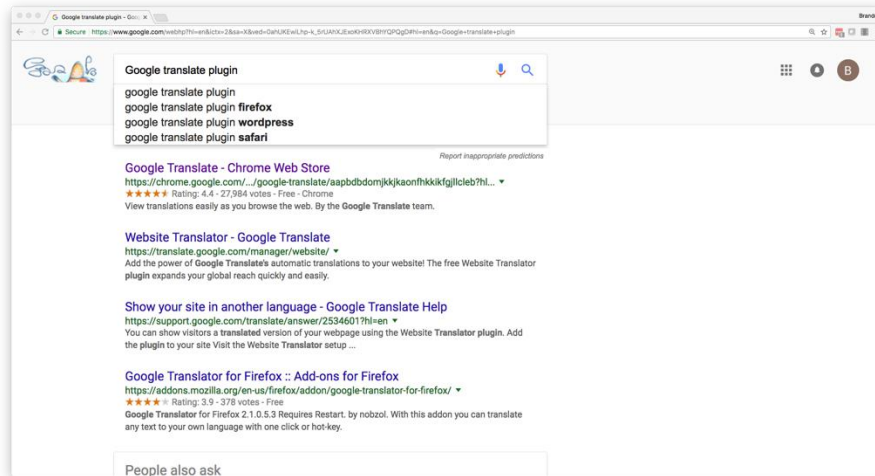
Google translate plugin - Goo ×

Brand

Secure https://www.google.com/webhp?hl=en&ictx=2&sa=X&ved=0ahUKEwiLhp-k_5rUAhXJExoKHRXVBhYQPQgD#hl=en&q=Google+translate+plugin

Google translate plugin

google translate plugin
google translate plugin **firefox**
google translate plugin **wordpress**
google translate plugin **safari**

Report inappropriate predictions

B

Google Translate - Chrome Web Store
https://chrome.google.com/.../google-translate/aapbdbdomjkkjkaonfhkkikfgjllcleb?hl... ▾
★★★★★ Rating: 4.4 - 27,984 votes - Free - Chrome
View translations easily as you browse the web. By the **Google Translate** team.

Website Translator - Google Translate
https://translate.google.com/manager/website/ ▾
Add the power of **Google Translate's** automatic translations to your website! The free Website Translator **plugin** expands your global reach quickly and easily.

Show your site in another language - Google Translate Help
https://support.google.com/translate/answer/2534601?hl=en ▾
You can show visitors a **translated** version of your webpage using the Website **Translator plugin**. Add the **plugin** to your site Visit the Website **Translator** setup ...

Google Translator for Firefox :: Add-ons for Firefox
https://addons.mozilla.org/en-us/firefox/addon/google-translator-for-firefox/ ▾
★★★★★ Rating: 3.9 - 378 votes - Free
**Google Translator** for Firefox 2.1.0.5.3 Requires Restart. by nobzol. With this addon you can translate any text to your own language with one click or hot-key.

People also ask